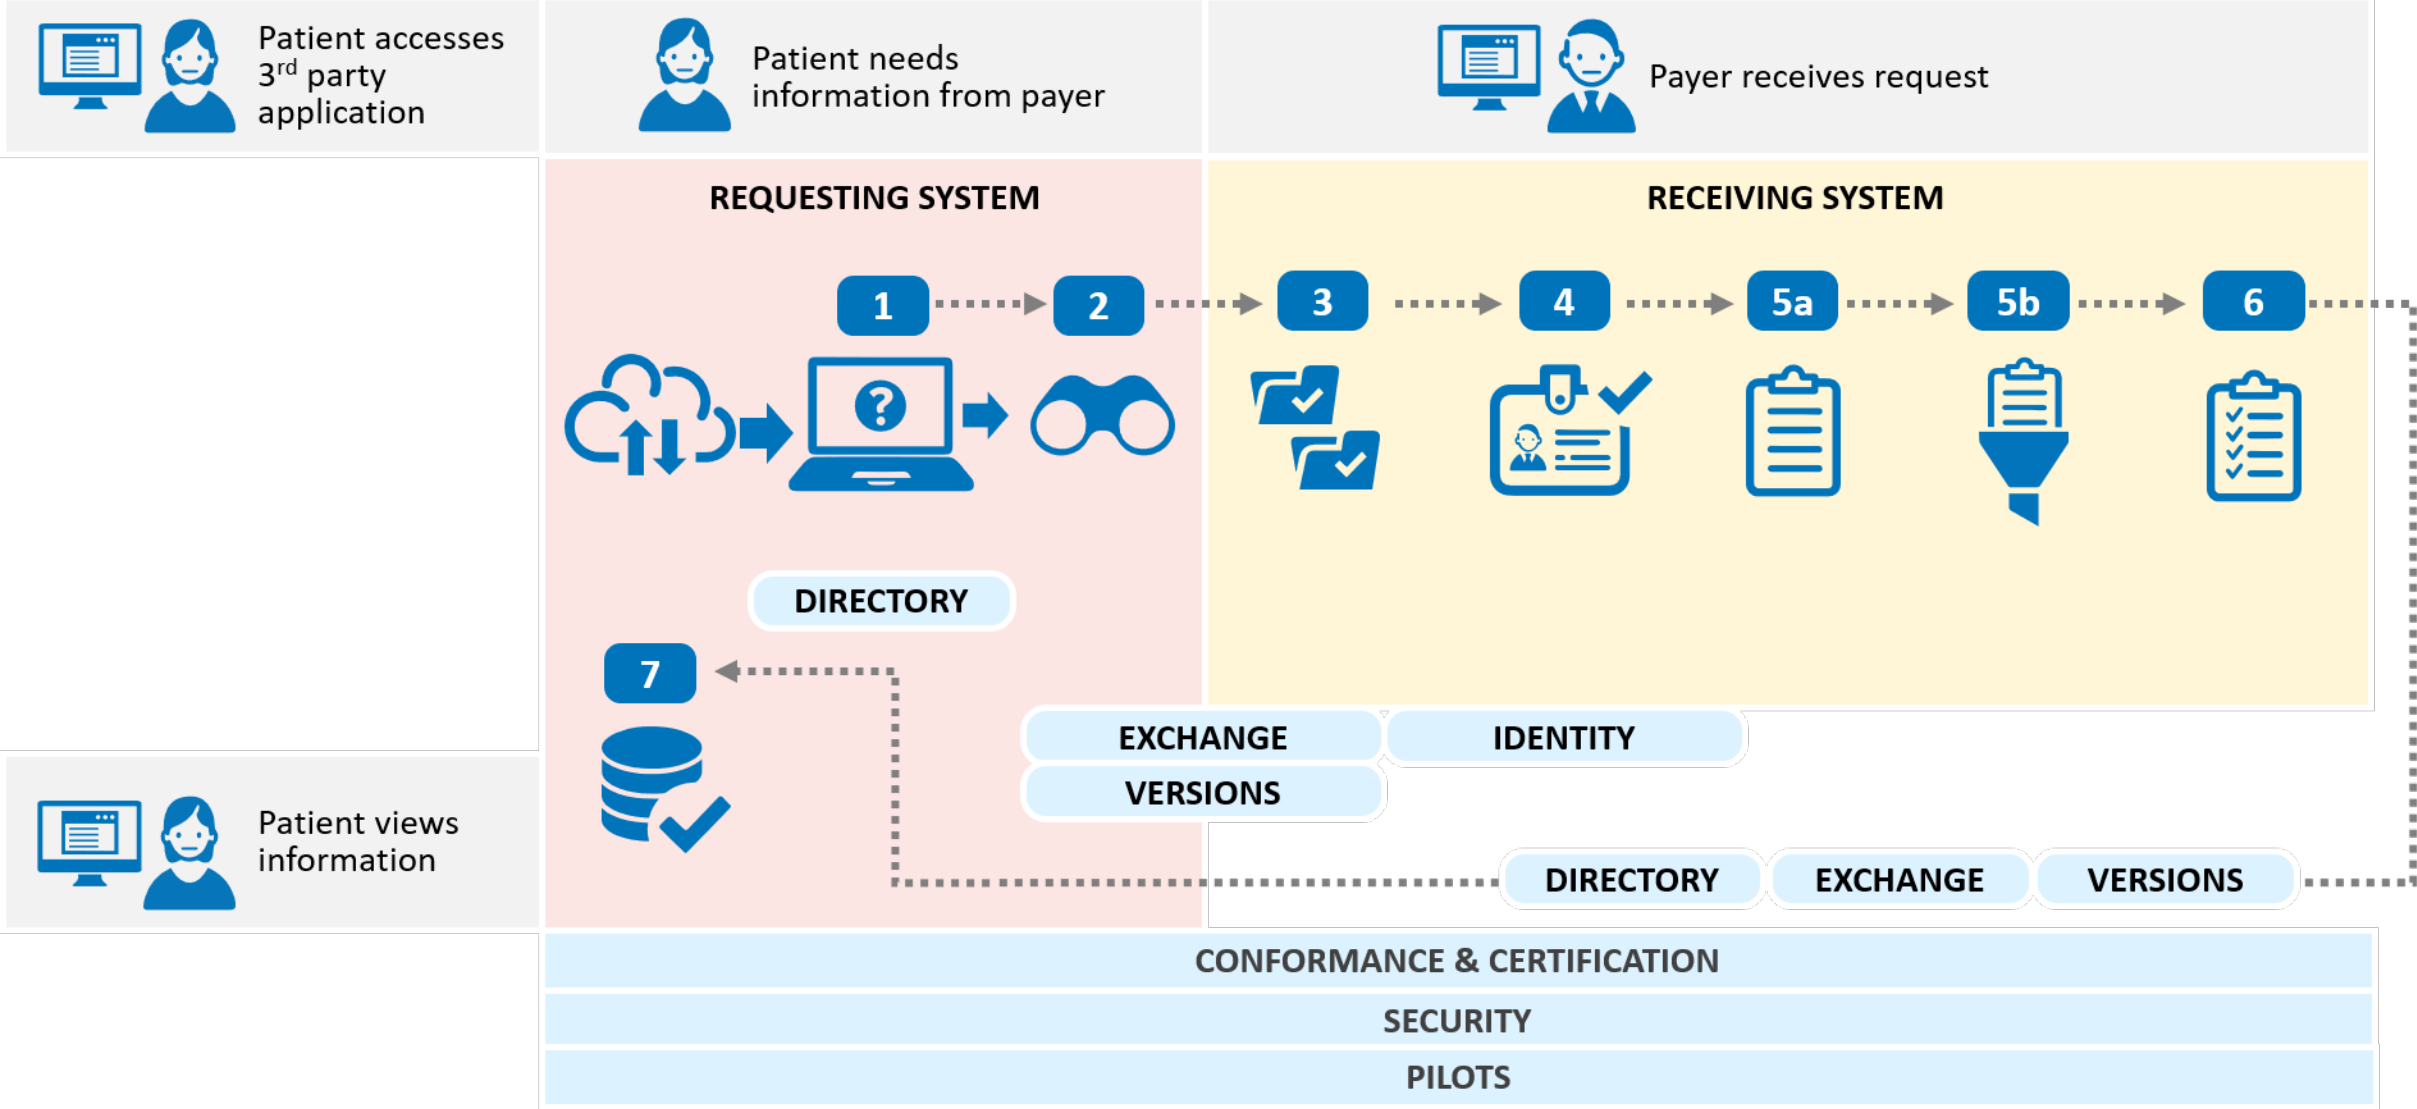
Patient accesses $3^{rd}$ party application

Patient needs information from payer

Payer receives request

REQUESTING SYSTEM

RECEIVING SYSTEM

1

2

3

4

5a

5b

6

DIRECTORY

7

EXCHANGE

IDENTITY

VERSIONS

Patient views information

DIRECTORY

EXCHANGE

VERSIONS

CONFORMANCE & CERTIFICATION

SECURITY

PILOTS